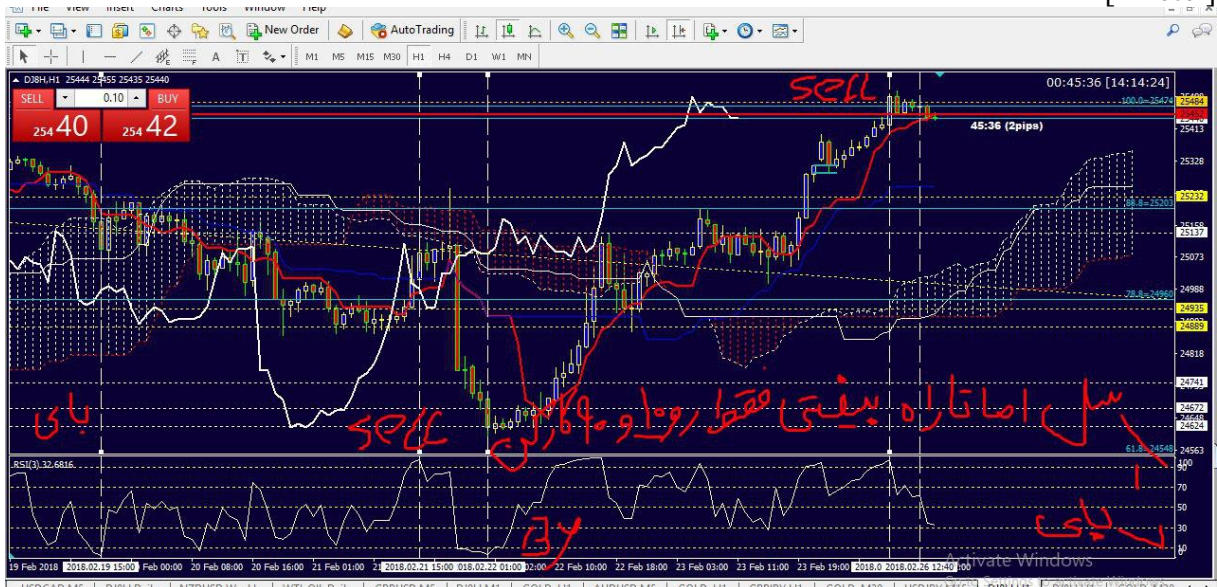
File View Insert Charts Tools Window Help

New Order AutoTrading

M1 M5 M15 M30 H1 H4 D1 W1 MN

DJ8H,H1 25444 25455 25435 25440

SELL 0.10 BUY

254 40 254 42

00:45:36 [14:14:24]

45:36 (2pips)

SELL

SELL

By

بای

سل اما تاره بیفتی فقط رو ۱۰ و ۹۰ کار کن

بای

100.0=25474 25484 25413 25328 88.8=25203 25232 25137 25073 78.8=24960 24988 24935 24889 24818 24741 24672 24648 24624 61.8=24548 24563

RSI(3) 32.6816

100 70 50 30 0

19 Feb 2018 2018.02.19 15:00 Feb 00:00 20 Feb 08:00 20 Feb 16:00 21 Feb 01:00 2018.02.21 15:00 2018.02.22 01:00 22 Feb 10:00 22 Feb 18:00 23 Feb 03:00 23 Feb 11:00 23 Feb 19:00 2018.0 2018.02.26 12:40

Activate Windows